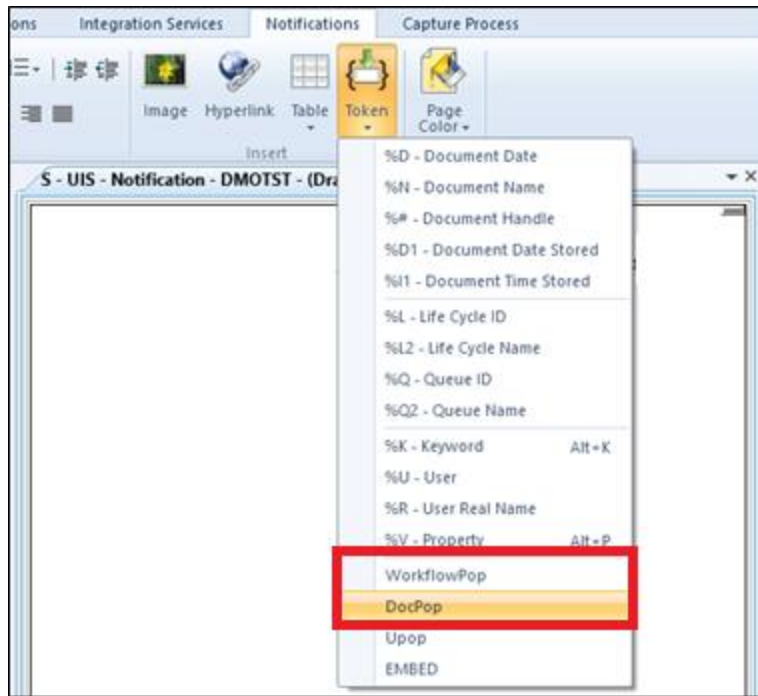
ons | Integration Services | Notifications | Capture Process

Image Hyperlink Table Token Page Color

Insert

S - UIS - Notification - DMOTST - (Dra

%D - Document Date
%N - Document Name
%# - Document Handle
%D1 - Document Date Stored
%I1 - Document Time Stored
%L - Life Cycle ID
%L2 - Life Cycle Name
%Q - Queue ID
%Q2 - Queue Name
%K - Keyword Alt+K
%U - User
%R - User Real Name
%V - Property Alt+P
WorkflowPop
DocPop
Upop
EMBED